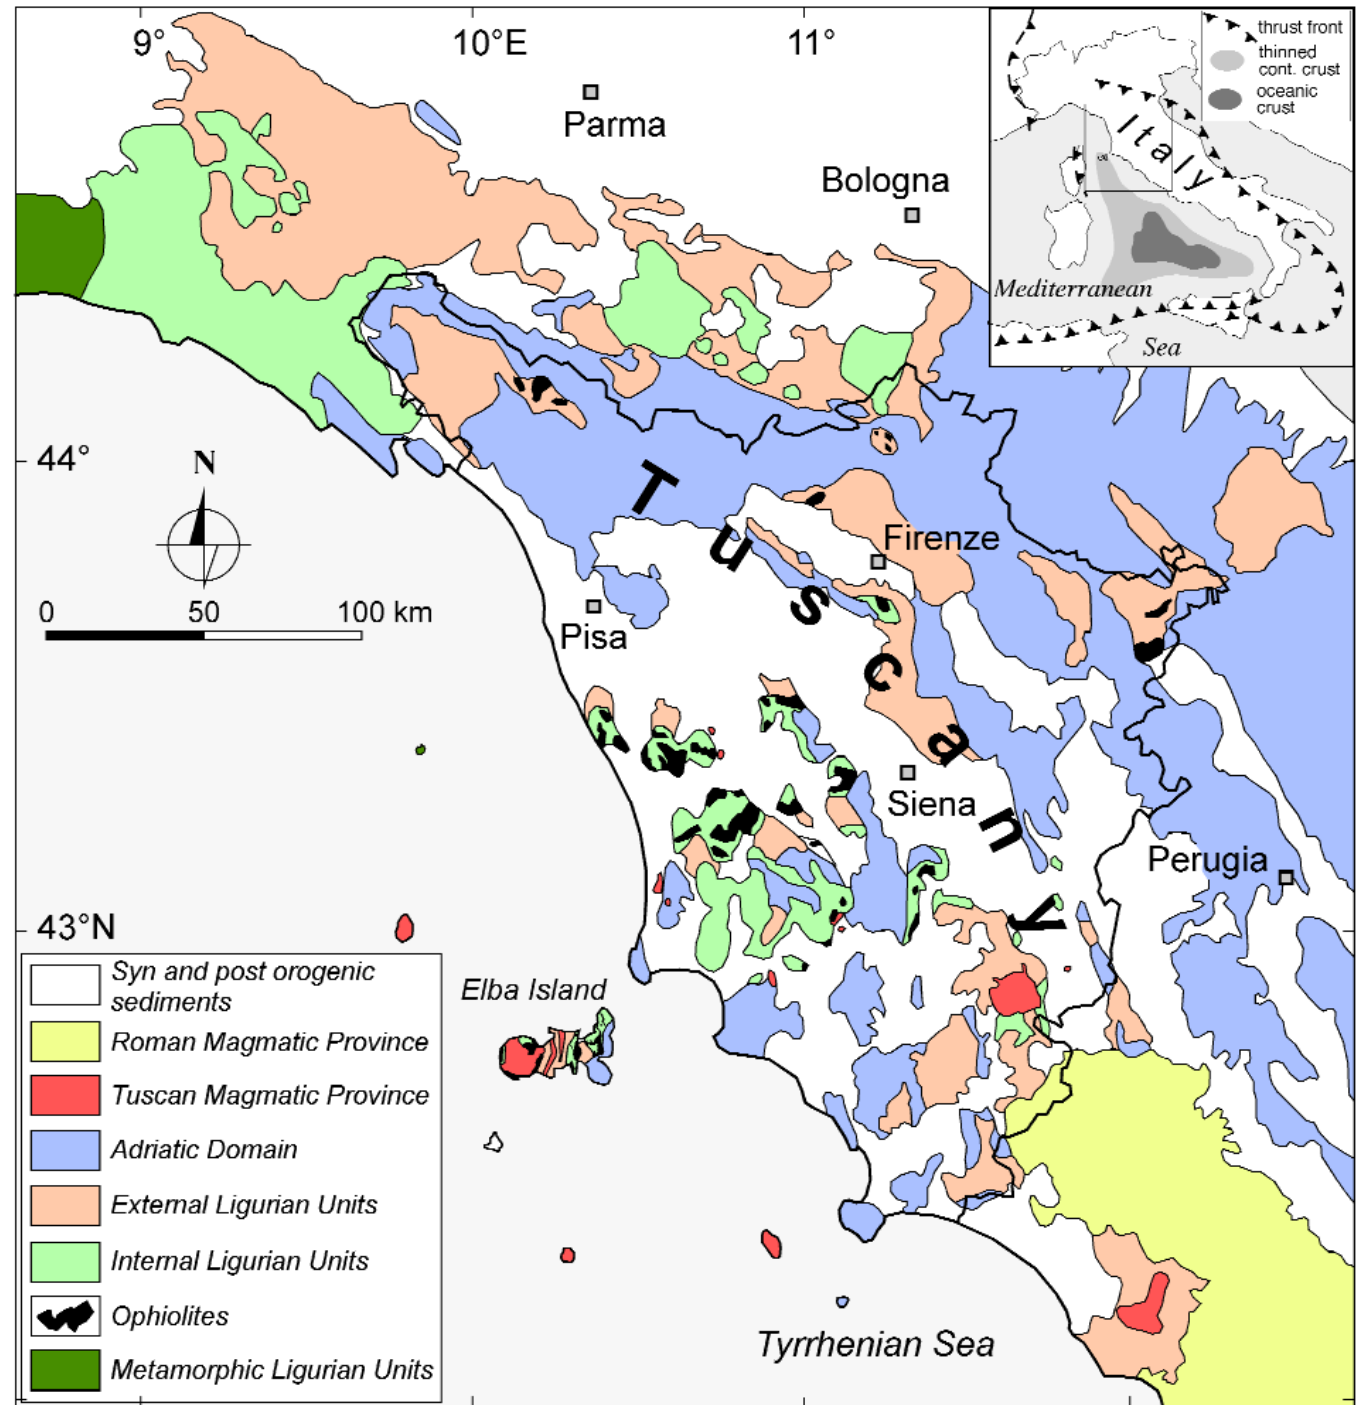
9°
10°E
11°
Parma
Bologna
thrust front
thinned cont. crust
oceanic crust
Italy
Mediterranean
Sea
44°
N
0
50
100 km
Tuscany
Firenze
Pisa
Siena
Perugia
43°N
Syn and post orogenic sediments
Roman Magmatic Province
Tuscan Magmatic Province
Adriatic Domain
External Ligurian Units
Internal Ligurian Units
Ophiolites
Metamorphic Ligurian Units
Elba Island
Tyrrhenian Sea